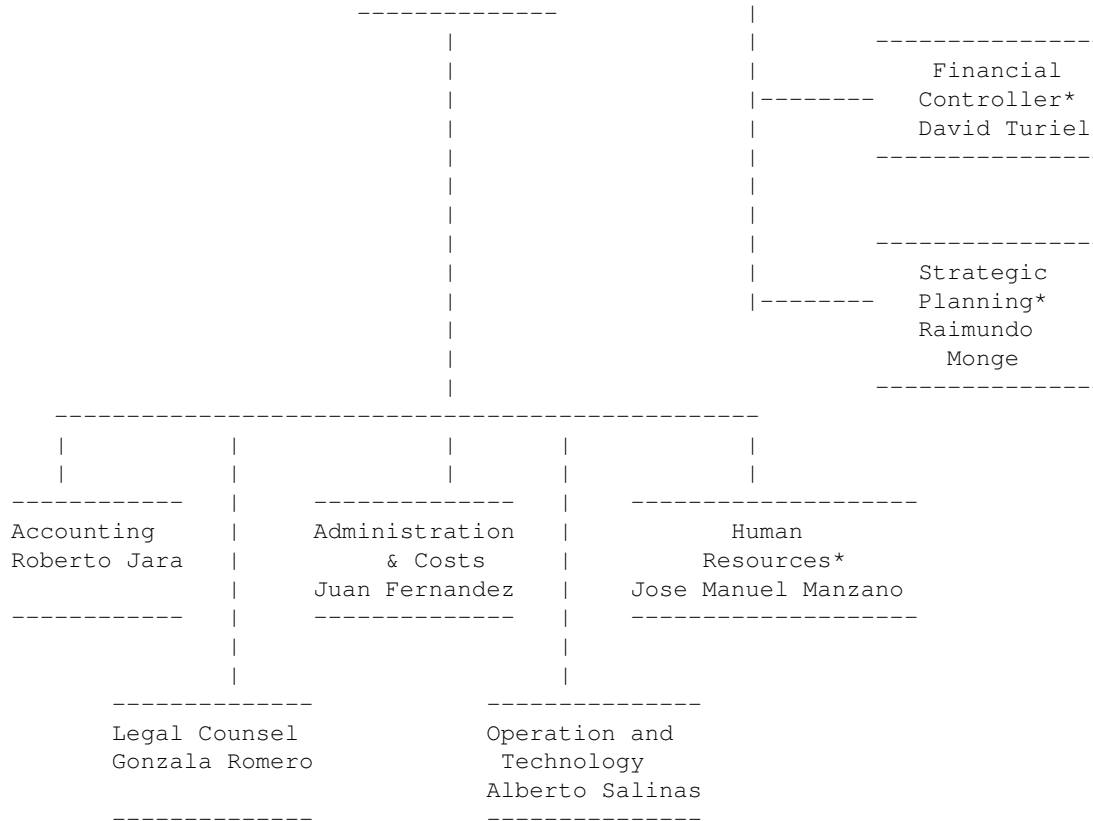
Financial Controller* David Turiel

Strategic Planning* Raimundo Monge

Accounting Roberto Jara

Administration & Costs Juan Fernandez

Human Resources* Jose Manuel Manzano

Legal Counsel Gonzala Romero

Operation and Technology Alberto Salinas